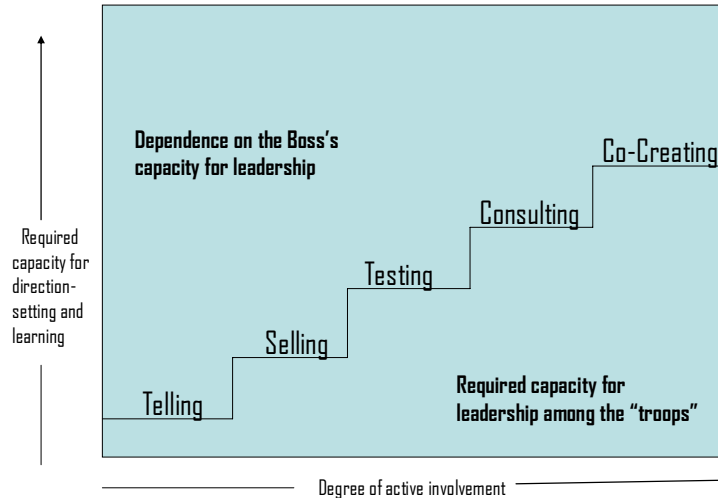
Dependence on the Boss's capacity for leadership

Co-Creating

Consulting

Testing

Selling

Telling

Required capacity for leadership among the "troops"

Required capacity for direction-setting and learning

Degree of active involvement